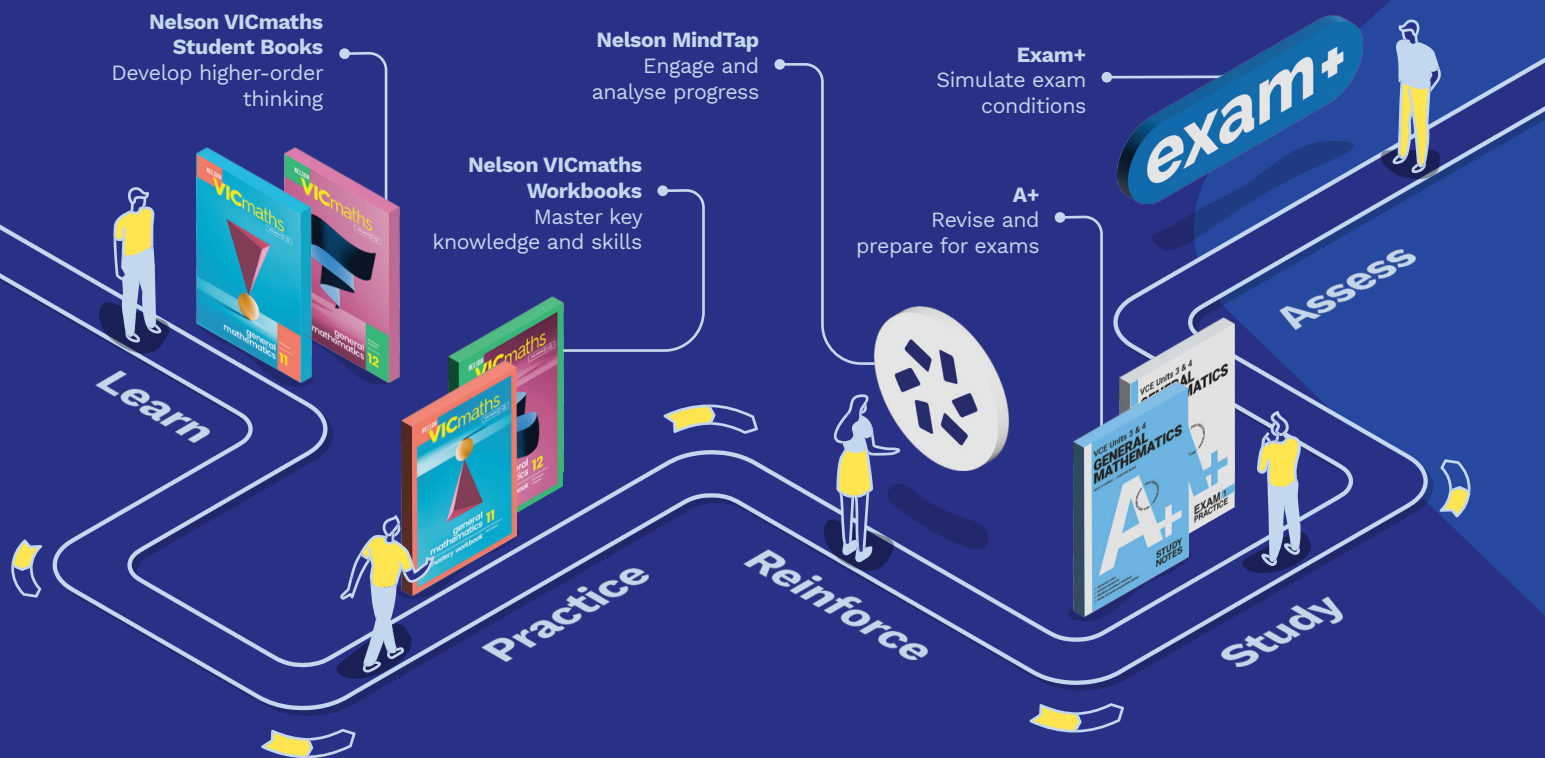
**Nelson VICmaths Student Books**
Develop higher-order thinking

**Nelson MindTap**
Engage and analyse progress

**Exam+**
Simulate exam conditions

exam+

**Nelson VICmaths Workbooks**
Master key knowledge and skills

**A+**
Revise and prepare for exams

NELSON VICmaths general mathematics 11

NELSON VICmaths general mathematics 12

NELSON VICmaths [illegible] 12

NELSON VICmaths general mathematics 11 mastery workbook

VCE Units 3 & 4 GENERAL MATHEMATICS A+ STUDY NOTES

VCE Units 3 & 4 GENERAL MATHEMATICS A+ EXAM PRACTICE

Learn

Practice

Reinforce

Study

Assess